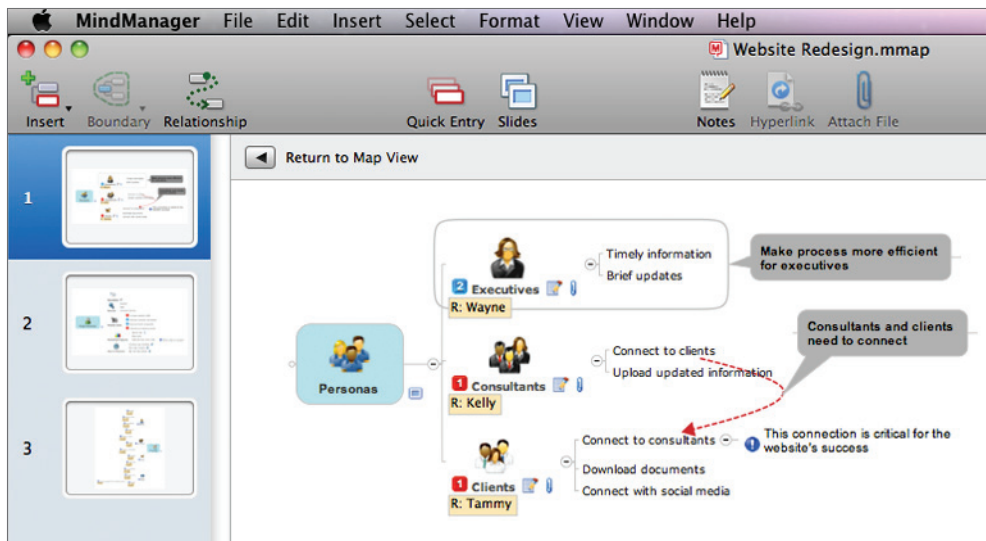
MindManager File Edit Insert Select Format View Window Help

Website Redesign.mmap

Insert Boundary Relationship Quick Entry Slides Notes Hyperlink Attach File

1

2

3

Return to Map View

Personas

2 Executives
R: Wayne

Timely information
Brief updates

Make process more efficient for executives

1 Consultants
R: Kelly

Connect to clients
Upload updated information

Consultants and clients need to connect

1 Clients
R: Tammy

Connect to consultants
Download documents
Connect with social media

This connection is critical for the website's success